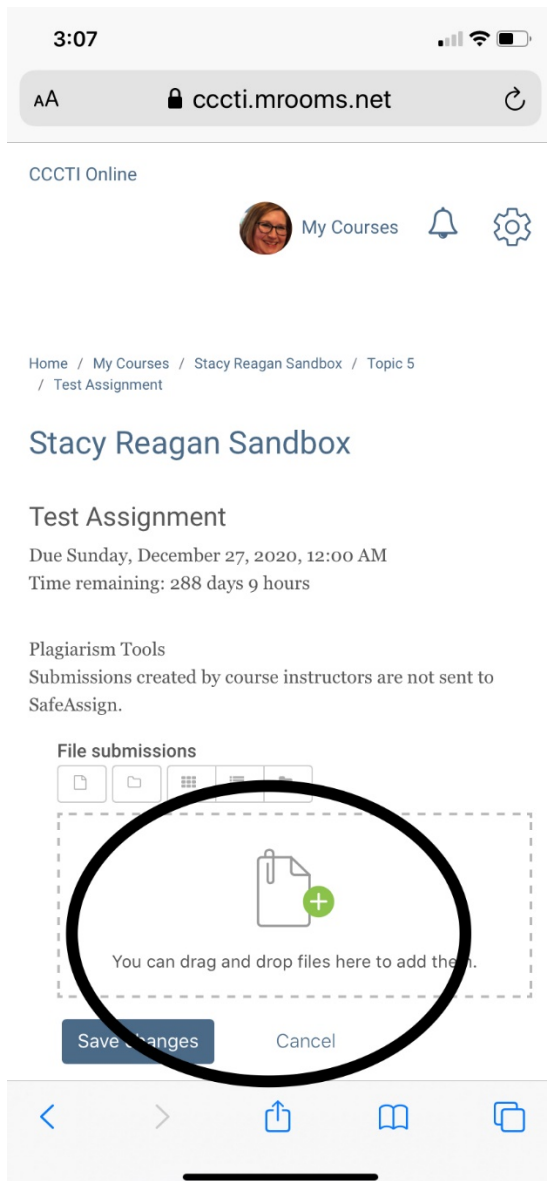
3:07

AA cccti.mrooms.net

CCCTI Online

My Courses

Home / My Courses / Stacy Reagan Sandbox / Topic 5 / Test Assignment

Stacy Reagan Sandbox

Test Assignment

Due Sunday, December 27, 2020, 12:00 AM
Time remaining: 288 days 9 hours

Plagiarism Tools
Submissions created by course instructors are not sent to SafeAssign.

File submissions

You can drag and drop files here to add them.

Save changes

Cancel